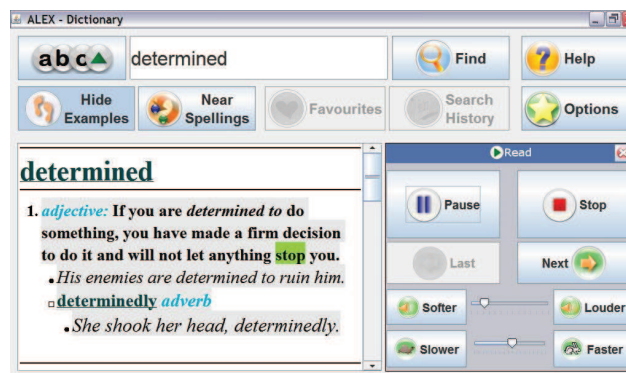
ALEX - Dictionary

abc

determined

Find

Help

Hide Examples

Near Spellings

Favourites

Search History

Options

determined

1. adjective: If you are determined to do something, you have made a firm decision to do it and will not let anything stop you.

• His enemies are determined to ruin him.

▫ determinedly adverb

• She shook her head, determinedly.

Read

Pause

Stop

Last

Next

Softer

Louder

Slower

Faster